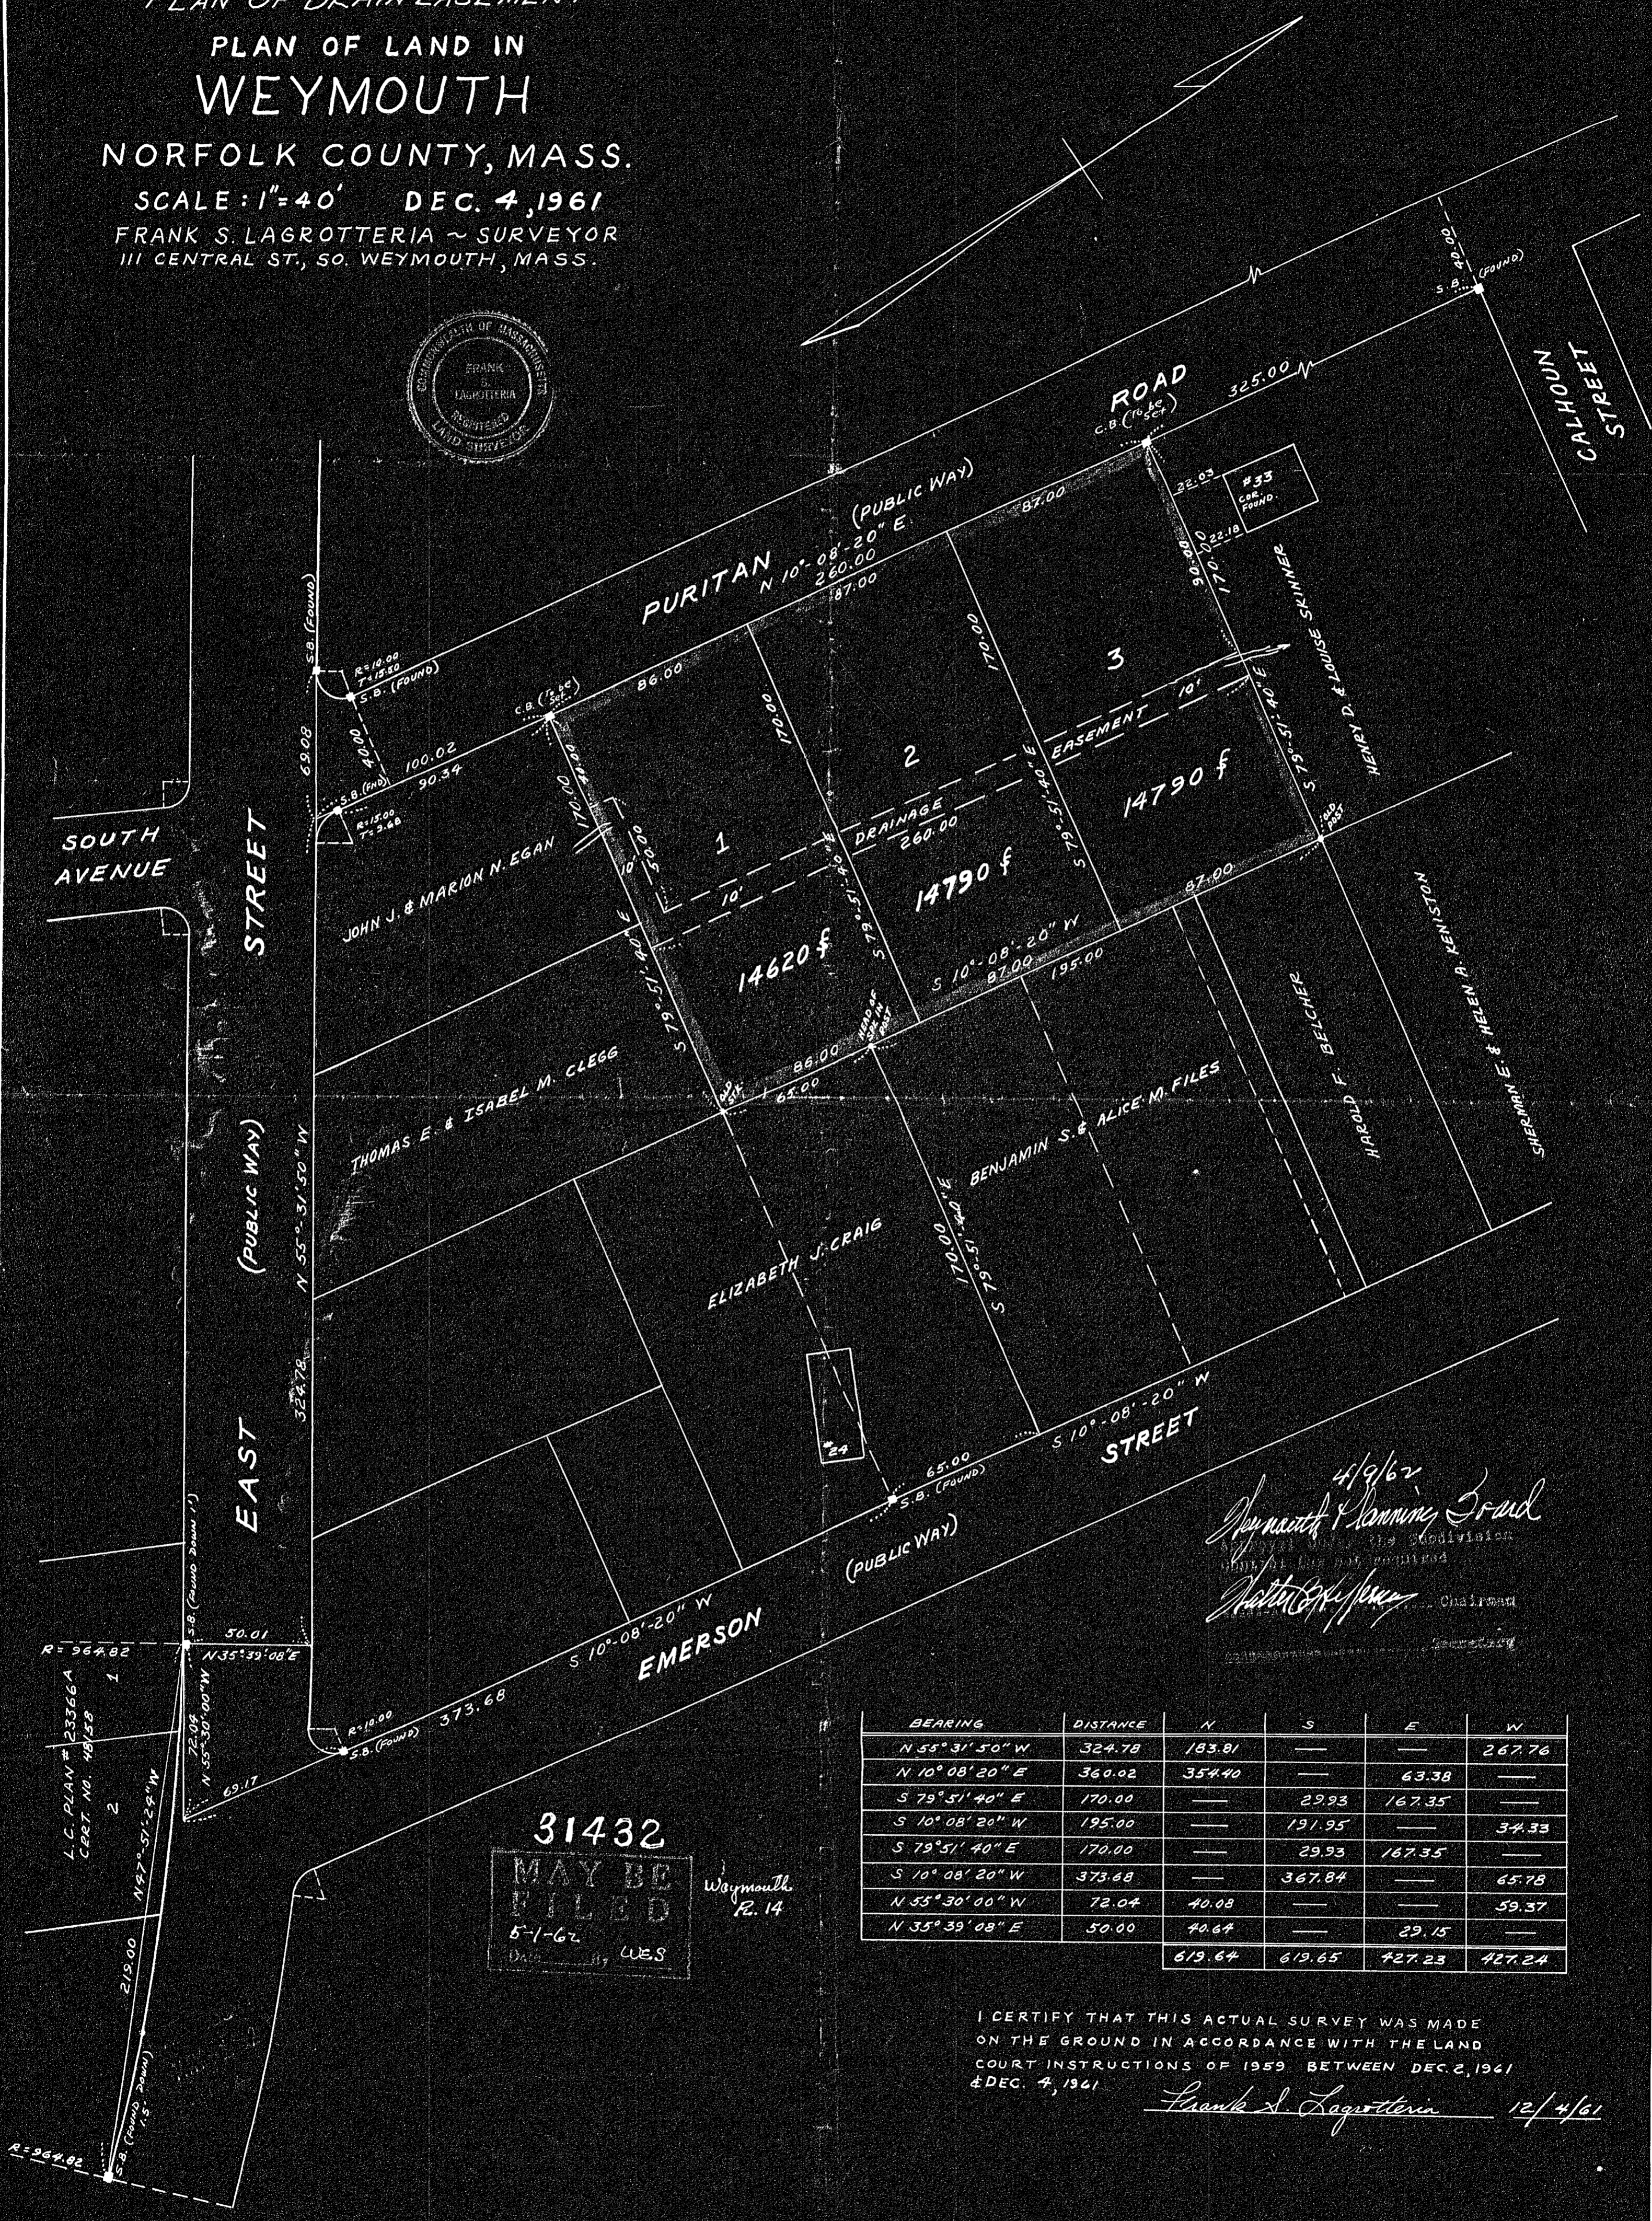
PLAN OF DRAIN EASEMENT
PLAN OF LAND IN
WEYMOUTH
NORFOLK COUNTY, MASS.
SCALE: 1"=40' DEC. 4, 1961
FRANK S. LAGROTTERIA ~ SURVEYOR
111 CENTRAL ST., SO. WEYMOUTH, MASS.

COMMONWEALTH OF MASSACHUSETTS FRANK S. LAGROTTERIA REGISTERED LAND SURVEYOR

PURITAN (PUBLIC WAY) ROAD
N 10°-08'-20" E
260.00
325.00
C.B. (To be set)
S.B. (FOUND)
40.00
CALHOUN STREET
#33 COR. FOUND.
32.03
22.18
87.00
87.00
86.00
90.00
170.00
170.00
170.00
3
2
1
EASEMENT 10'
DRAINAGE
260.00
10'
10'
50.00
14790 ±
14790 ±
14620 ±
S 79°-51'-40" E
S 79°-51'-40" E
S 79°-51'-40" E
S 79°-51'-40" E
S 10°-08'-20" W
87.00
87.00
195.00
86.00
65.00
HENRY D. & LOUISE SKINNER
JOHN J. & MARION N. EGAN
THOMAS E. & ISABEL M. CLEGG
BENJAMIN S. & ALICE M. FILES
HAROLD F. BELCHER
SHERMAN E. & HELEN A. KENISTON
ELIZABETH J. CRAIG
#24
C.B. (To be set)
S.B. (FOUND)
S.B. (FND)
R=10.00 T=15.50
R=15.00 T=13.68
100.02
90.34
40.00
69.08
SOUTH AVENUE
EAST (PUBLIC WAY) STREET
N 55°-31'-50" W
324.78
S 10°-08'-20" W
STREET
EMERSON (PUBLIC WAY)
S 10°-08'-20" W
65.00
S.B. (FOUND)
373.68
R=10.00
S.B. (FOUND)
69.17
S.B. (FOUND DOWN 1')
50.01
N 35°-39'-08" E
72.04
N 55°-30'-00" W
R=964.82
L.C. PLAN # 23366A CERT. NO. 48158
1
2
N 47°-51'-29" W
219.00
S.B. (FOUND DOWN 1.5')
R=964.82

4/9/62
Weymouth Planning Board
Approval under the Subdivision Control Law not required
Walter B. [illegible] Chairman
Secretary

31432
MAY BE FILED
5-1-62
WES
Weymouth
R. 14

| BEARING | DISTANCE | N | S | E | W |
|---|---|---|---|---|---|
| N 55° 31' 50" W | 324.78 | 183.81 | — | — | 267.76 |
| N 10° 08' 20" E | 360.02 | 354.40 | — | 63.38 | — |
| S 79° 51' 40" E | 170.00 | — | 29.93 | 167.35 | — |
| S 10° 08' 20" W | 195.00 | — | 191.95 | — | 34.33 |
| S 79° 51' 40" E | 170.00 | — | 29.93 | 167.35 | — |
| S 10° 08' 20" W | 373.68 | — | 367.84 | — | 65.78 |
| N 55° 30' 00" W | 72.04 | 40.08 | — | — | 59.37 |
| N 35° 39' 08" E | 50.00 | 40.64 | — | 29.15 | — |
| | | 619.64 | 619.65 | 427.23 | 427.24 |

I CERTIFY THAT THIS ACTUAL SURVEY WAS MADE ON THE GROUND IN ACCORDANCE WITH THE LAND COURT INSTRUCTIONS OF 1959 BETWEEN DEC. 2, 1961 & DEC. 4, 1961
Frank S. Lagrotteria 12/4/61